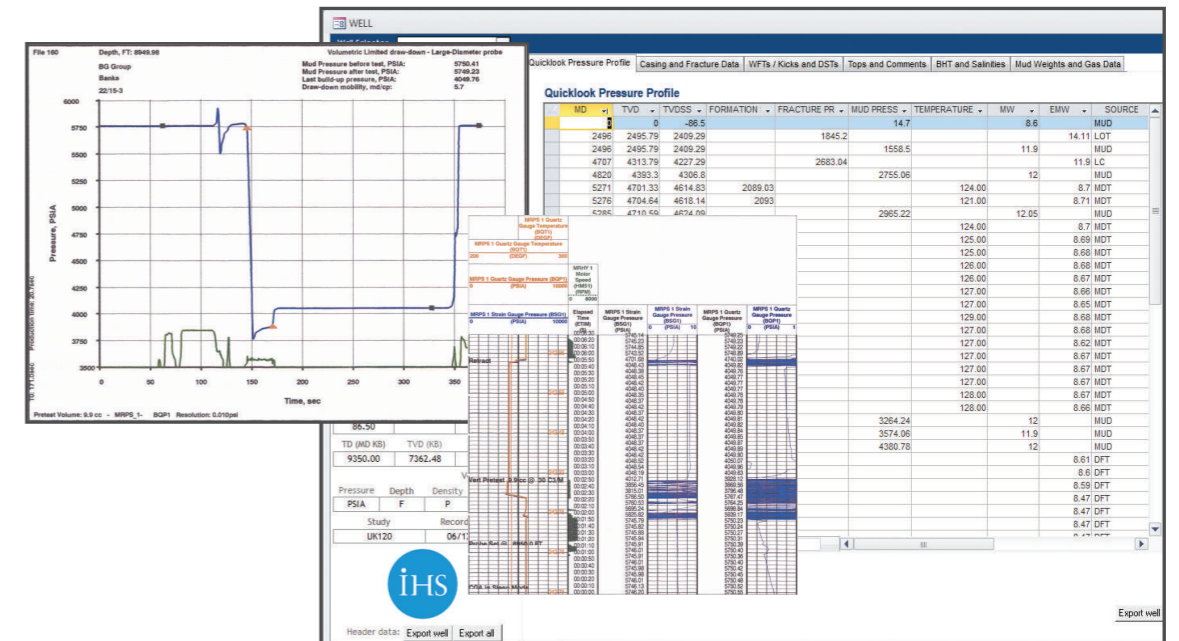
File 160 Depth, FT: 8949.98 Volumetric Limited draw-down - Large-Diameter probe

BG Group
Banks
22/15-3

Mud Pressure before test, PSIA: 5750.41
Mud Pressure after test, PSIA: 5749.23
Last build-up pressure, PSIA: 4049.76
Draw-down mobility, md/cp: 5.7

6000
5750
5500
5250
5000
4750
4500
4250
4000
3750
3500

Pressure, PSIA

0 50 100 150 200 250 300 350

Time, sec

Pretest Volume: 9.9 cc MRPS_1- BQP1 Resolution: 0.010psi

WELL

Well Selection

Quicklook Pressure Profile | Casing and Fracture Data | WFTs / Kicks and DSTs | Tops and Comments | BHT and Salinities | Mud Weights and Gas Data

Quicklook Pressure Profile

| MD | TVD | TVDSS | FORMATION | FRACTURE PR | MUD PRESS | TEMPERATURE | MW | EMW | SOURCE |
|---|---|---|---|---|---|---|---|---|---|
| | 0 | -86.5 | | | 14.7 | | 8.6 | | MUD |
| 2496 | 2495.79 | 2409.29 | | 1845.2 | | | | 14.11 | LOT |
| 2496 | 2495.79 | 2409.29 | | | 1558.5 | | 11.9 | | MUD |
| 4707 | 4313.79 | 4227.29 | | 2683.04 | | | | 11.9 | LC |
| 4820 | 4393.3 | 4306.8 | | | 2755.06 | | 12 | | MUD |
| 5271 | 4701.33 | 4614.83 | 2089.03 | | | 124.00 | | 8.7 | MDT |
| 5276 | 4704.64 | 4618.14 | 2093 | | | 121.00 | | 8.71 | MDT |
| 5285 | 4710.59 | 4624.09 | | | 2965.22 | | 12.05 | | MUD |
| | | | | | | 124.00 | | 8.7 | MDT |
| | | | | | | 125.00 | | 8.69 | MDT |
| | | | | | | 125.00 | | 8.68 | MDT |
| | | | | | | 126.00 | | 8.68 | MDT |
| | | | | | | 126.00 | | 8.67 | MDT |
| | | | | | | 127.00 | | 8.66 | MDT |
| | | | | | | 127.00 | | 8.65 | MDT |
| | | | | | | 129.00 | | 8.68 | MDT |
| | | | | | | 127.00 | | 8.68 | MDT |
| | | | | | | 127.00 | | 8.62 | MDT |
| | | | | | | 127.00 | | 8.67 | MDT |
| | | | | | | 127.00 | | 8.67 | MDT |
| | | | | | | 127.00 | | 8.67 | MDT |
| | | | | | | 128.00 | | 8.67 | MDT |
| | | | | | | 128.00 | | 8.66 | MDT |
| | | | | | 3264.24 | | 12 | | MUD |
| | | | | | 3574.06 | | 11.9 | | MUD |
| | | | | | 4380.78 | | 12 | | MUD |
| | | | | | | | | 8.61 | DFT |
| | | | | | | | | 8.6 | DFT |
| | | | | | | | | 8.59 | DFT |
| | | | | | | | | 8.47 | DFT |
| | | | | | | | | 8.47 | DFT |
| | | | | | | | | 8.47 | DFT |

MRPS 1 Quartz Gauge Temperature (BQT1) (DEGF)
MRPS 1 Quartz Gauge Pressure (BQP1) (PSIA) 0 10000
MRPS 1 Strain Gauge Pressure (BSG1) (PSIA) 0 10000
MRHY 1 Motor Speed (HMS1) (RPM) 0 8000
Elapsed Time (ETIM)
MRPS 1 Strain Gauge Pressure (BSG1) (PSIA)
MRPS 1 Quartz Gauge Pressure (BQP1) (PSIA)
Retract
Vert Pretest 9.9 cc @ 30 C3/M

86.50
TD (MD KB) TVD (KB)
9350.00 7362.48
Pressure Depth Density
PSIA F P
Study Record
UK120 06/1

IHS

Header data: Export well Export all

Export well